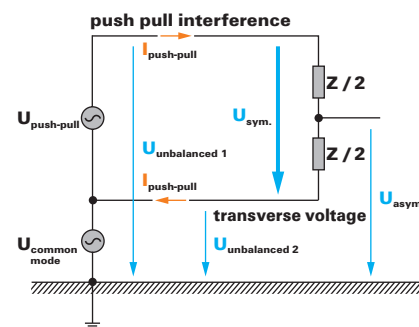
push pull interference

$I_{push\text{-}pull}$

$U_{push\text{-}pull}$

$U_{sym.}$

Z / 2

$U_{unbalanced\ 1}$

Z / 2

$I_{push\text{-}pull}$

$U_{asym}$

transverse voltage

$U_{common\ mode}$

$U_{unbalanced\ 2}$